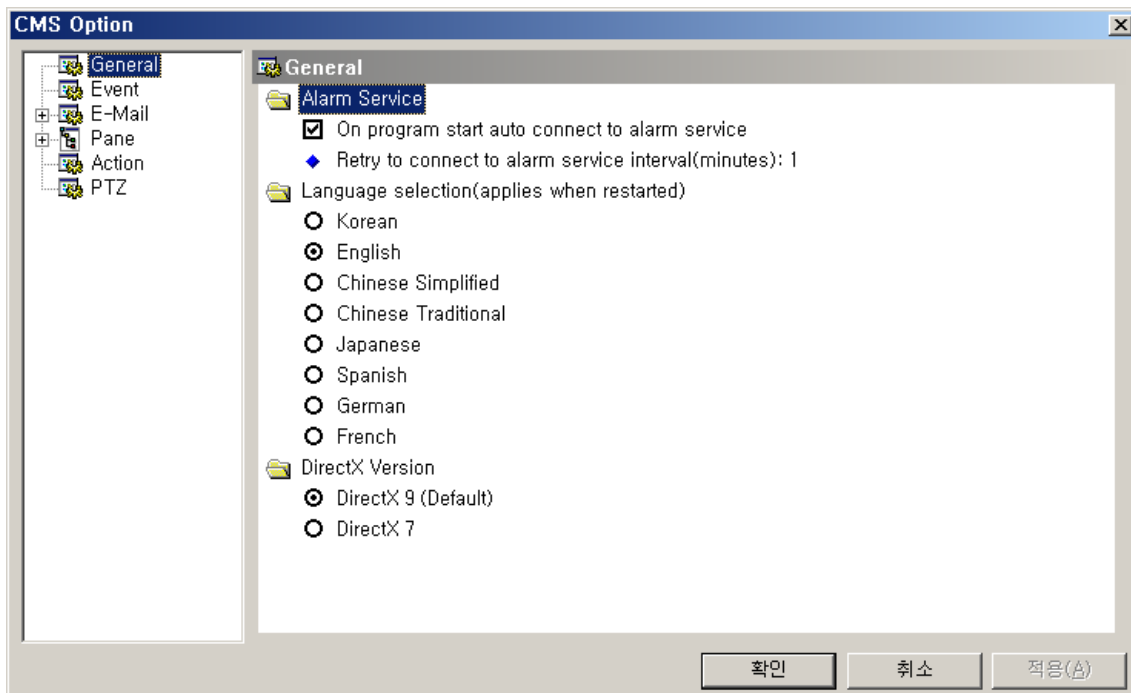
CMS Option

General
Event
E-Mail
Pane
Action
PTZ

General

Alarm Service

On program start auto connect to alarm service

Retry to connect to alarm service interval(minutes): 1

Language selection(applies when restarted)

Korean

English

Chinese Simplified

Chinese Traditional

Japanese

Spanish

German

French

DirectX Version

DirectX 9 (Default)

DirectX 7

확인 취소 적용(A)